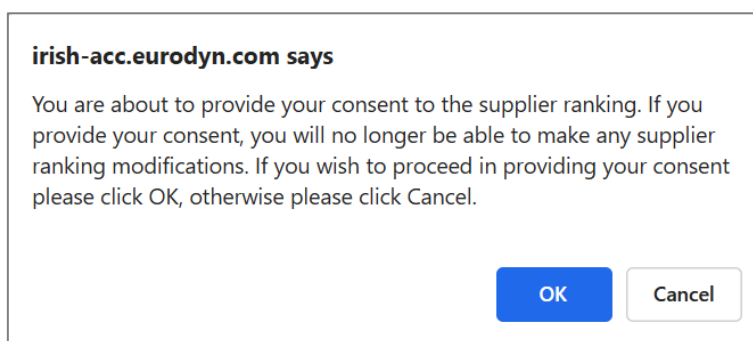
irish-acc.eurodyn.com says

You are about to provide your consent to the supplier ranking. If you provide your consent, you will no longer be able to make any supplier ranking modifications. If you wish to proceed in providing your consent please click OK, otherwise please click Cancel.

OK

Cancel